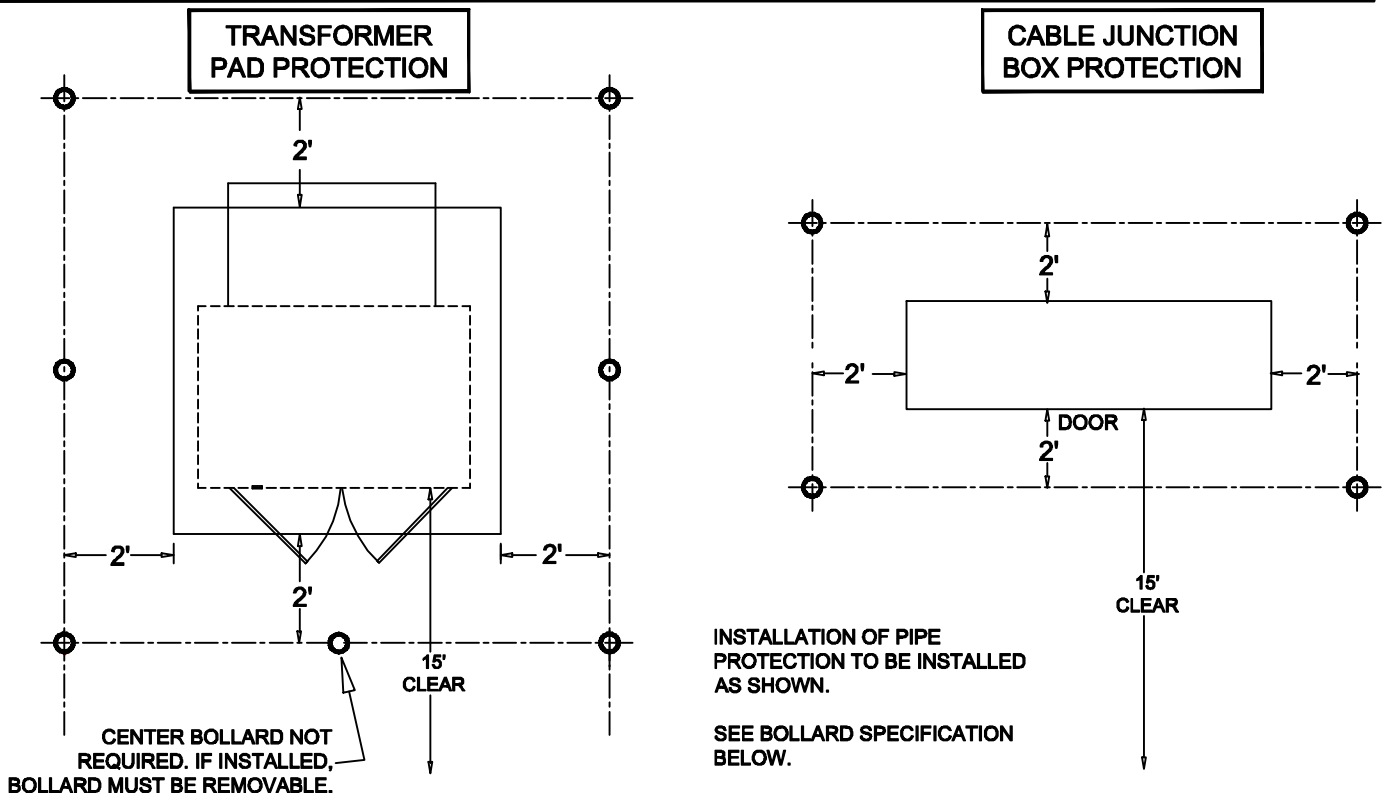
TRANSFORMER PAD PROTECTION

2'

2'

2'

2'

15' CLEAR

CENTER BOLLARD NOT REQUIRED. IF INSTALLED, BOLLARD MUST BE REMOVABLE.

CABLE JUNCTION BOX PROTECTION

2'

2'

2'

DOOR

2'

15' CLEAR

INSTALLATION OF PIPE PROTECTION TO BE INSTALLED AS SHOWN.

SEE BOLLARD SPECIFICATION BELOW.